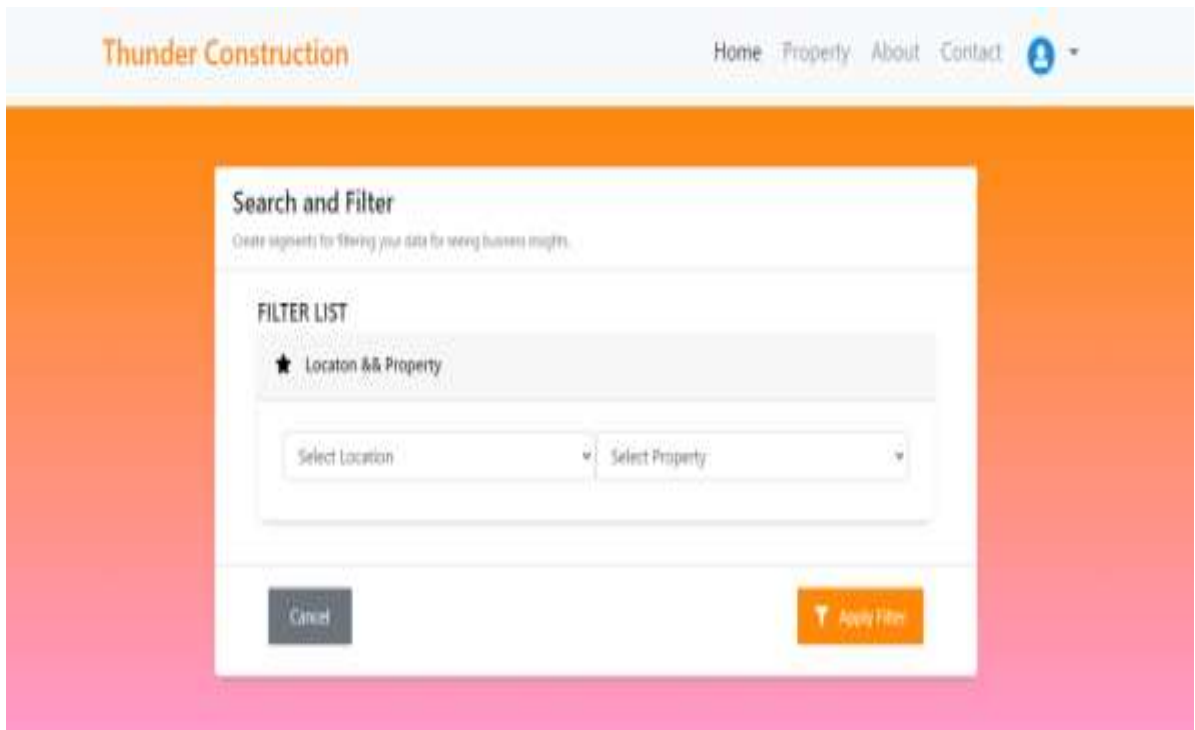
Thunder Construction

Home Property About Contact

Search and Filter

Create segments for filtering your data for seeing business insights.

FILTER LIST

Locaton && Property

Select Location

Select Property

Cancel

Apply Filter